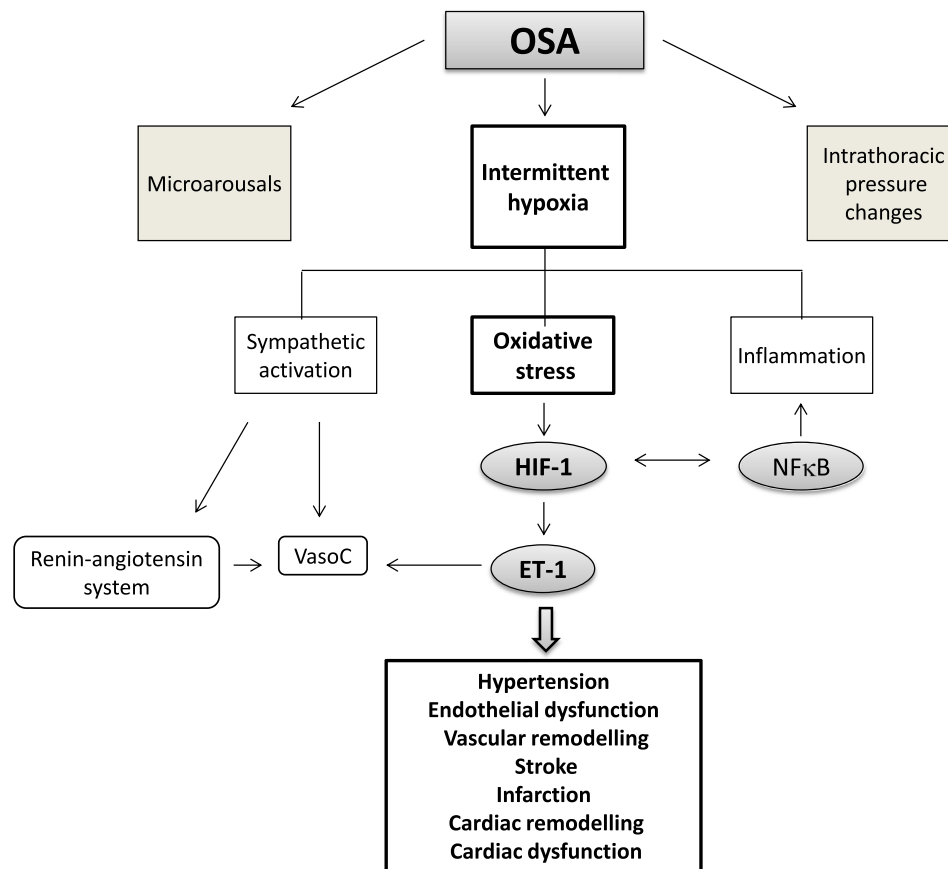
OSA

Microarousals

Intermittent hypoxia

Intrathoracic pressure changes

Sympathetic activation

Oxidative stress

Inflammation

HIF-1

NFκB

Renin-angiotensin system

VasoC

ET-1

Hypertension
Endothelial dysfunction
Vascular remodelling
Stroke
Infarction
Cardiac remodelling
Cardiac dysfunction